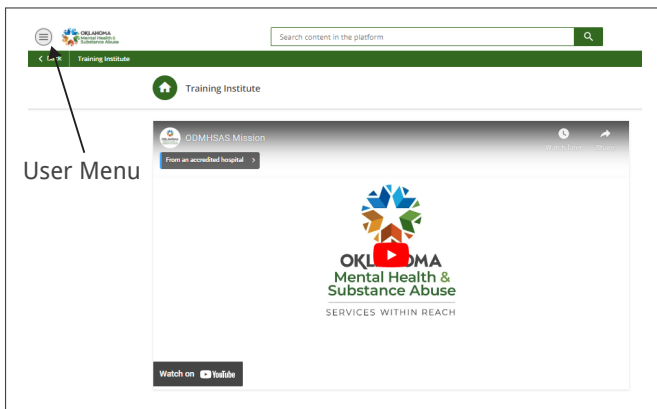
OKLAHOMA Mental Health & Substance Abuse

Search content in the platform

< Back | Training Institute

User Menu

Training Institute

ODMHSAS Mission

From an accredited hospital >

Watch later Share

OKLAHOMA
Mental Health &
Substance Abuse
SERVICES WITHIN REACH

Watch on YouTube